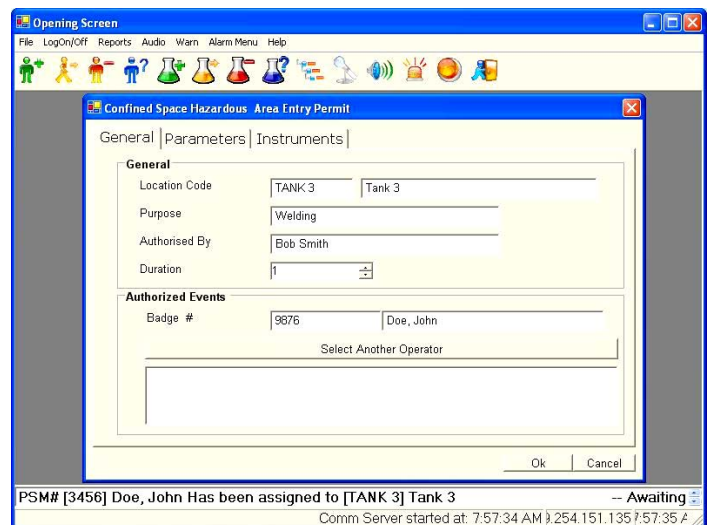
Opening Screen

File LogOn/Off Reports Audio Warn Alarm Menu Help

Confined Space Hazardous Area Entry Permit

General | Parameters | Instruments |

General

Location Code TANK 3 Tank 3

Purpose Welding

Authorised By Bob Smith

Duration 1

Authorized Events

Badge # 9876 Doe, John

Select Another Operator

Ok Cancel

PSM# [3456] Doe, John Has been assigned to [TANK 3] Tank 3 -- Awaiting

Comm Server started at: 7:57:34 AM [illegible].254.151.135 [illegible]:57:35 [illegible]